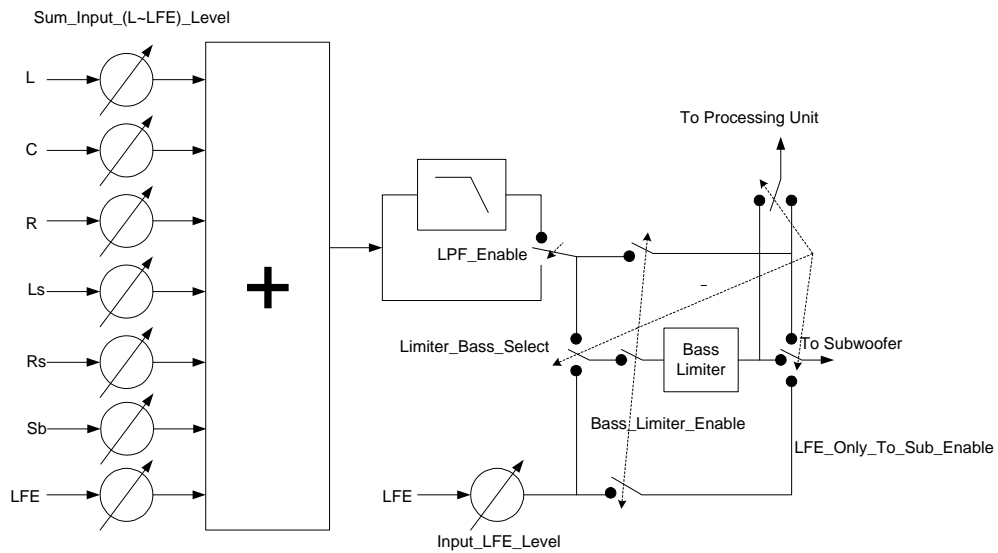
Sum_Input_(L~LFE)_Level

L

C

R

Ls

Rs

Sb

LFE

+

LPF_Enable

To Processing Unit

Limiter_Bass_Select

Bass Limiter

To Subwoofer

Bass_Limiter_Enable

LFE_Only_To_Sub_Enable

LFE

Input_LFE_Level